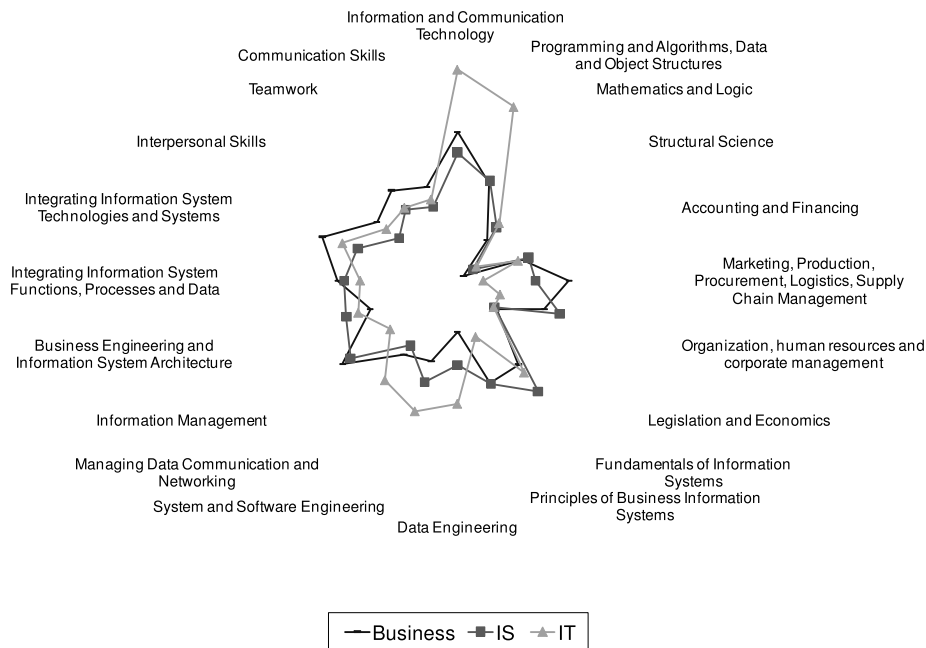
Information and Communication Technology

Programming and Algorithms, Data and Object Structures

Mathematics and Logic

Structural Science

Accounting and Financing

Marketing, Production, Procurement, Logistics, Supply Chain Management

Organization, human resources and corporate management

Legislation and Economics

Fundamentals of Information Systems

Principles of Business Information Systems

Data Engineering

System and Software Engineering

Managing Data Communication and Networking

Information Management

Business Engineering and Information System Architecture

Integrating Information System Functions, Processes and Data

Integrating Information System Technologies and Systems

Interpersonal Skills

Teamwork

Communication Skills

Business IS IT